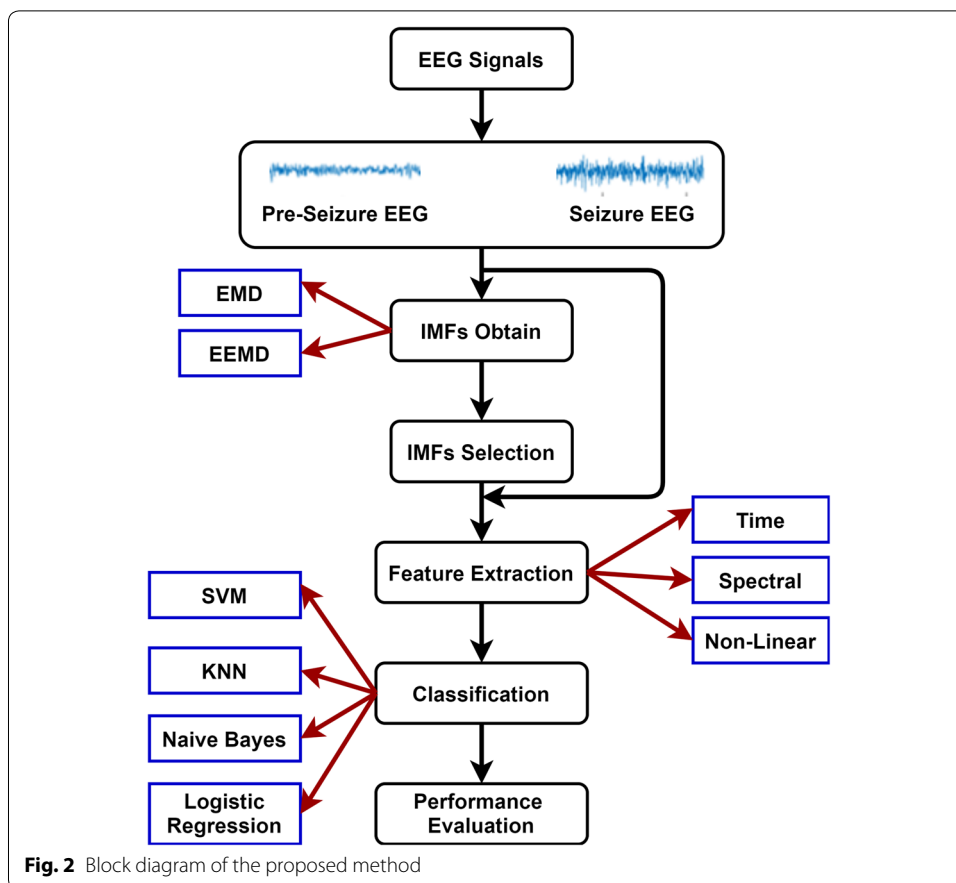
EEG Signals

Pre-Seizure EEG

Seizure EEG

EMD

EEMD

IMFs Obtain

IMFs Selection

Feature Extraction

Time

Spectral

Non-Linear

SVM

KNN

Naive Bayes

Logistic Regression

Classification

Performance Evaluation

**Fig. 2** Block diagram of the proposed method